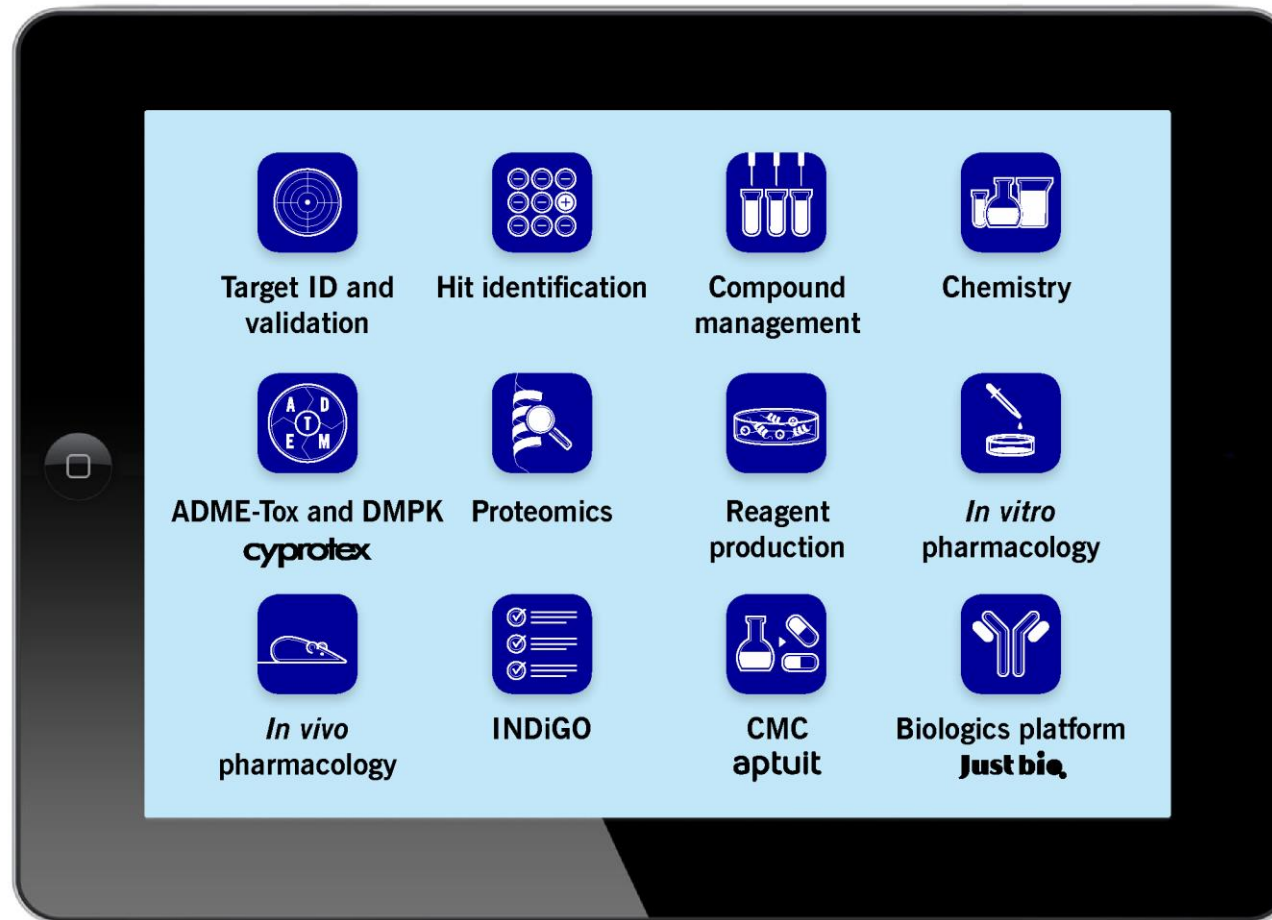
Target ID and validation

Hit identification

Compound management

Chemistry

A D T E M

ADME-Tox and DMPK
cyprotex

Proteomics

Reagent production

*In vitro* pharmacology

*In vivo* pharmacology

INDiGO

CMC
aptuit

Biologics platform
Just bio